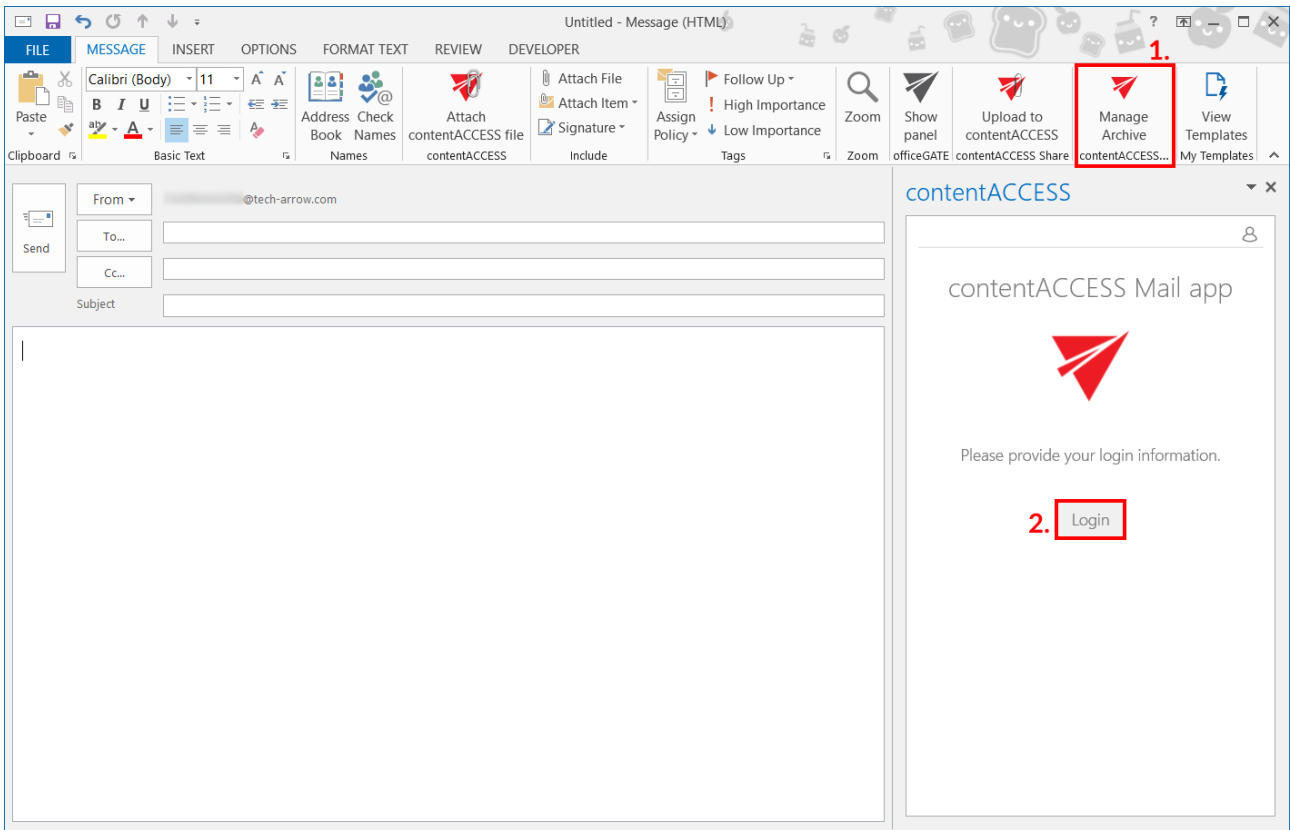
Untitled - Message (HTML)

? — ☐ ✕

FILE MESSAGE INSERT OPTIONS FORMAT TEXT REVIEW DEVELOPER

1.

Paste
Clipboard

Calibri (Body) 11 A A
B I U
Basic Text

Address Book Check Names
Names

Attach contentACCESS file
contentACCESS

Attach File
Attach Item
Signature
Include

Assign Policy
Follow Up
High Importance
Low Importance
Tags

Zoom
Zoom

Show panel
officeGATE

Upload to contentACCESS
contentACCESS Share

Manage Archive
contentACCESS...

View Templates
My Templates

Send

From

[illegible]@tech-arrow.com

To...

Cc...

Subject

contentACCESS

contentACCESS Mail app

Please provide your login information.

2. Login